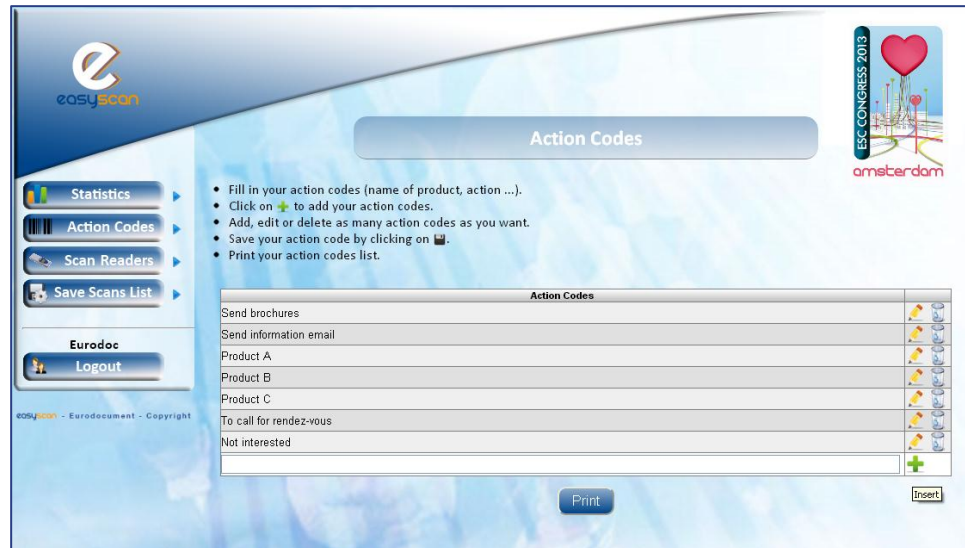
easyscan

ESC CONGRESS 2013

amsterdam

Action Codes

Statistics

Action Codes

Scan Readers

Save Scans List

Eurodoc

Logout

easyscan - Eurodocument - Copyright

• Fill in your action codes (name of product, action ...).
• Click on + to add your action codes.
• Add, edit or delete as many action codes as you want.
• Save your action code by clicking on .
• Print your action codes list.

| Action Codes | |
|---|---|
| Send brochures | |
| Send information email | |
| Product A | |
| Product B | |
| Product C | |
| To call for rendez-vous | |
| Not interested | |
| | |

Insert

Print